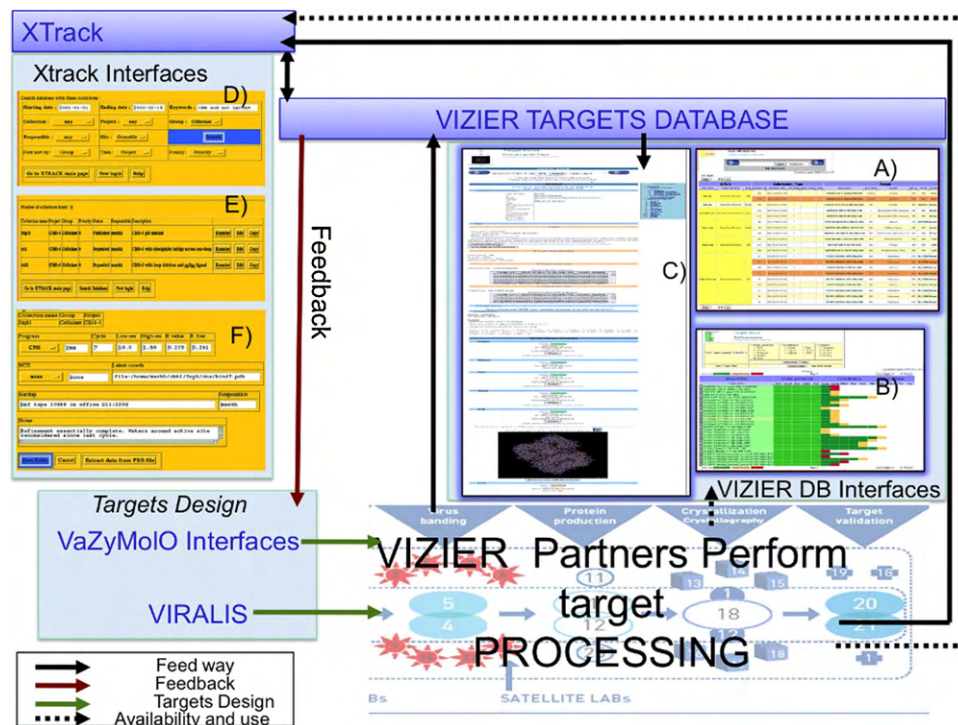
XTrack

Xtrack Interfaces

D)

E)

F)

VIZIER TARGETS DATABASE

Feedback

A)

C)

B)

VIZIER DB Interfaces

Targets Design

VaZyMolO Interfaces

VIRALIS

VIZIER Partners Perform target PROCESSING

Virus banding

Protein production

Crystallization Crystallography

Target validation

11

13

14

15

12

18

5

4

12

18

20

21

13

18

SATELLITE LABs

Bs

Feed way
Feedback
Targets Design
Availability and use